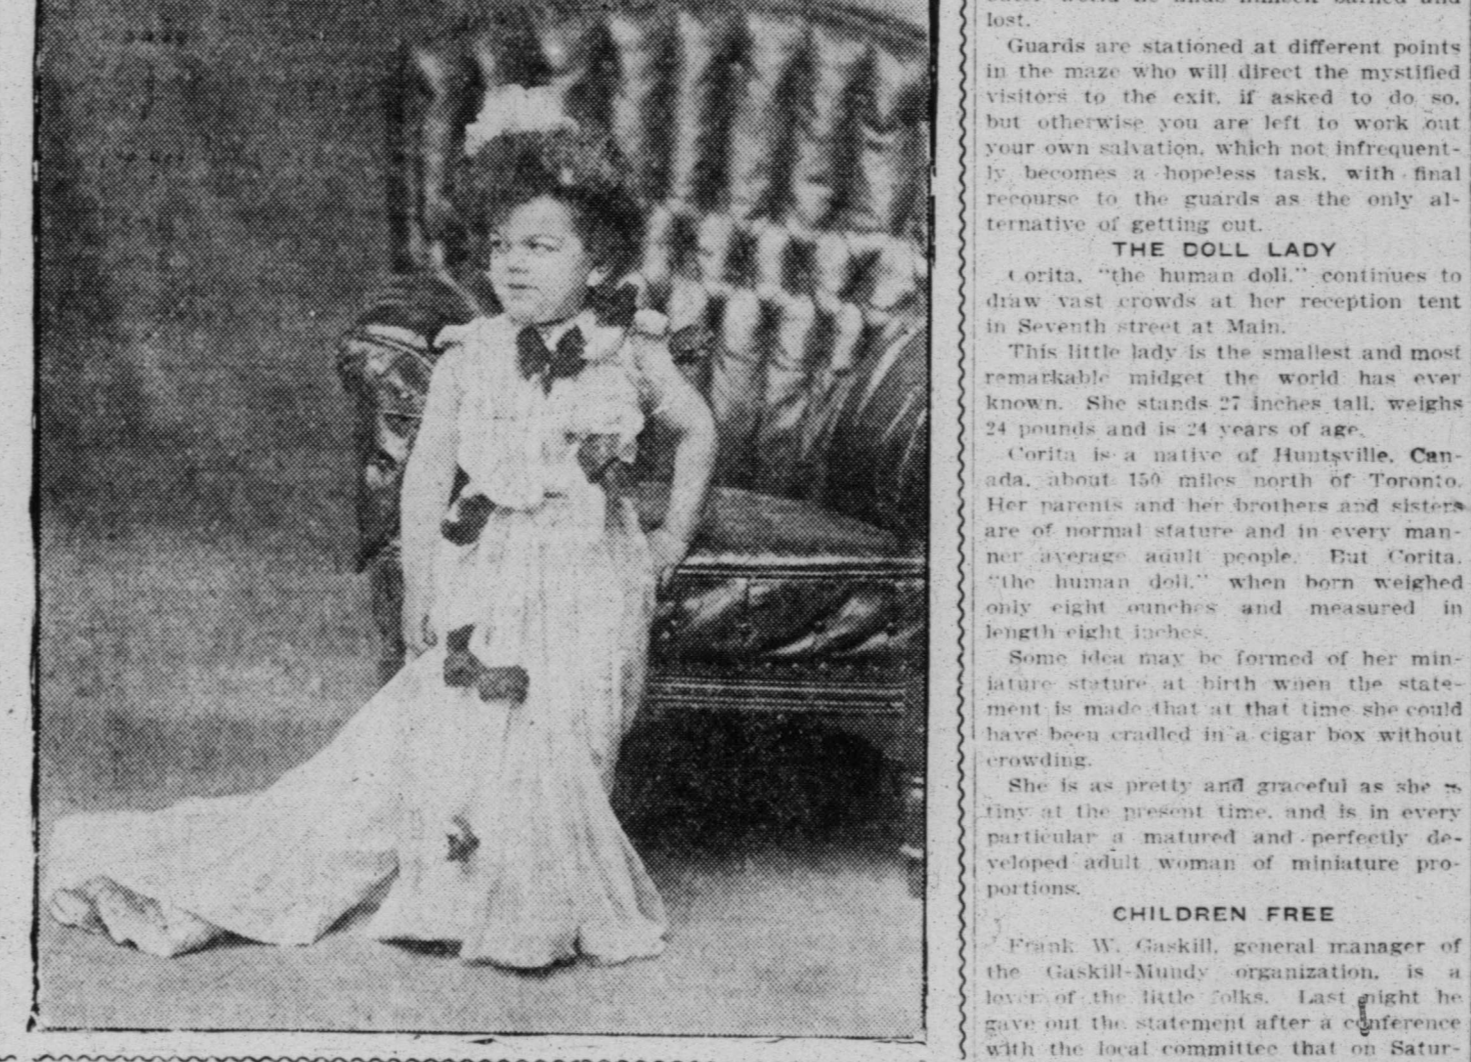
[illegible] lost.

Guards are stationed at different points in the maze who will direct the mystified visitors to the exit, if asked to do so, but otherwise you are left to work out your own salvation, which not infrequently becomes a hopeless task, with final recourse to the guards as the only alternative of getting out.

THE DOLL LADY

Corita, "the human doll," continues to draw vast crowds at her reception tent in Seventh street at Main.

This little lady is the smallest and most remarkable midget the world has ever known. She stands 27 inches tall, weighs 24 pounds and is 24 years of age.

Corita is a native of Huntsville, Canada, about 150 miles north of Toronto. Her parents and her brothers and sisters are of normal stature and in every manner average adult people. But Corita, "the human doll," when born weighed only eight ounches and measured in length eight inches.

Some idea may be formed of her miniature stature at birth when the statement is made that at that time she could have been cradled in a cigar box without crowding.

She is as pretty and graceful as she is tiny at the present time, and is in every particular a matured and perfectly developed adult woman of miniature proportions.

CHILDREN FREE

Frank W. Gaskill, general manager of the Gaskill-Mundy organization, is a lover of the little folks. Last night he gave out the statement after a conference with the local committee that on Satur-